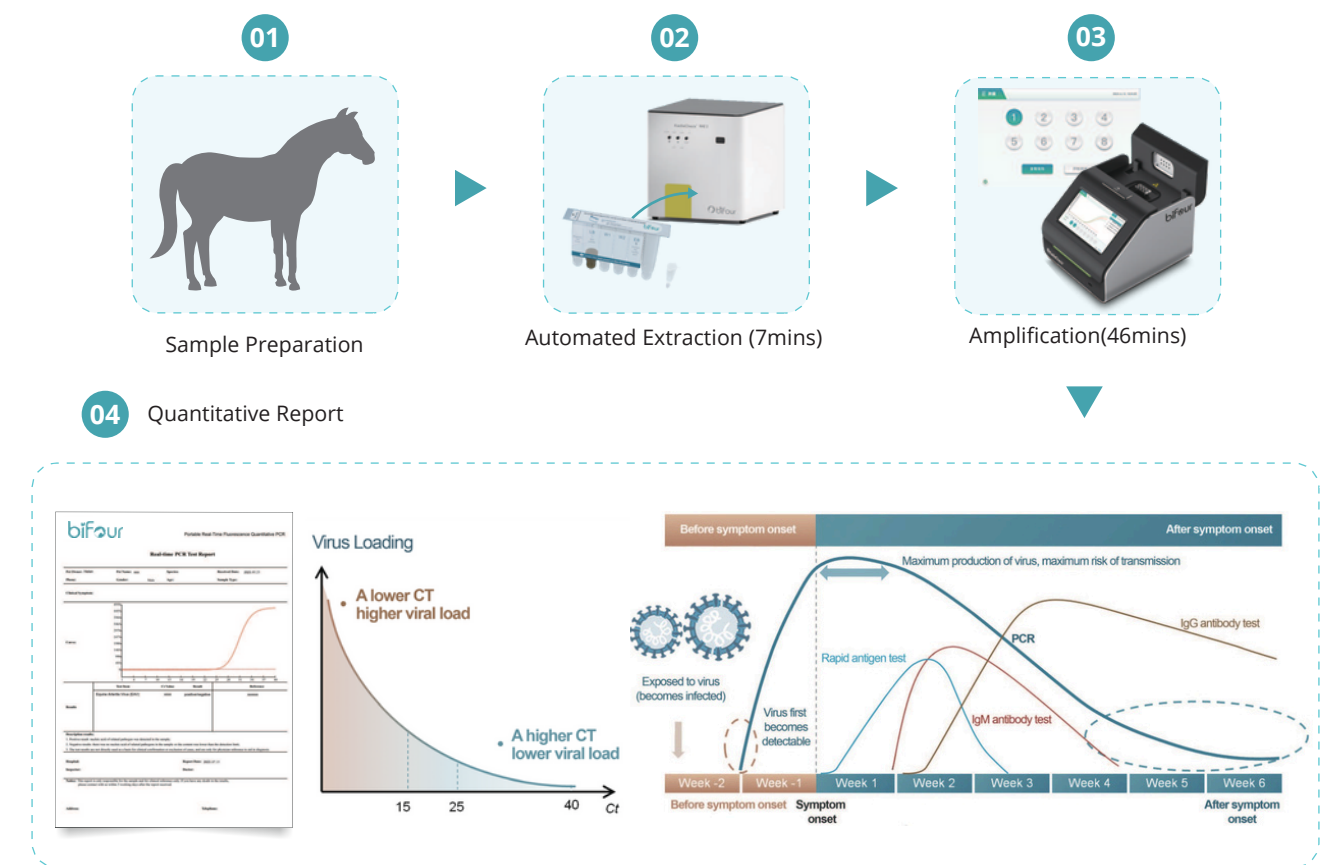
01

Sample Preparation

02

Automated Extraction (7mins)

03

Amplification(46mins)

04 Quantitative Report

biFour

Portable Real-Time Fluorescence Quantitative PCR

Real-time PCR Test Report

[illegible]

Virus Loading

A lower CT higher viral load

A higher CT lower viral load

15 25 40 Ct

Before symptom onset

After symptom onset

Maximum production of virus, maximum risk of transmission

IgG antibody test

PCR

Rapid antigen test

Exposed to virus (becomes infected)

Virus first becomes detectable

IgM antibody test

Week -2 | Week -1 | Week 1 | Week 2 | Week 3 | Week 4 | Week 5 | Week 6

Before symptom onset

Symptom onset

After symptom onset